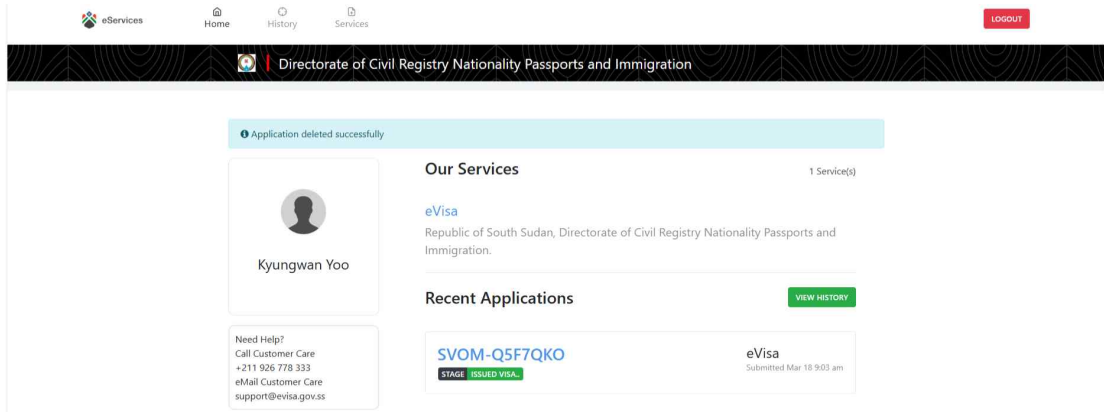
eServices
Home
History
Services
LOGOUT

Directorate of Civil Registry Nationality Passports and Immigration

Application deleted successfully

Kyungwan Yoo

Need Help?
Call Customer Care
+211 926 778 333
eMail Customer Care
support@evisa.gov.ss

Our Services
1 Service(s)

eVisa
Republic of South Sudan, Directorate of Civil Registry Nationality Passports and Immigration.

Recent Applications
VIEW HISTORY

SVOM-Q5F7QKO
STAGE ISSUED VISA..
eVisa
Submitted Mar 18 9:03 am